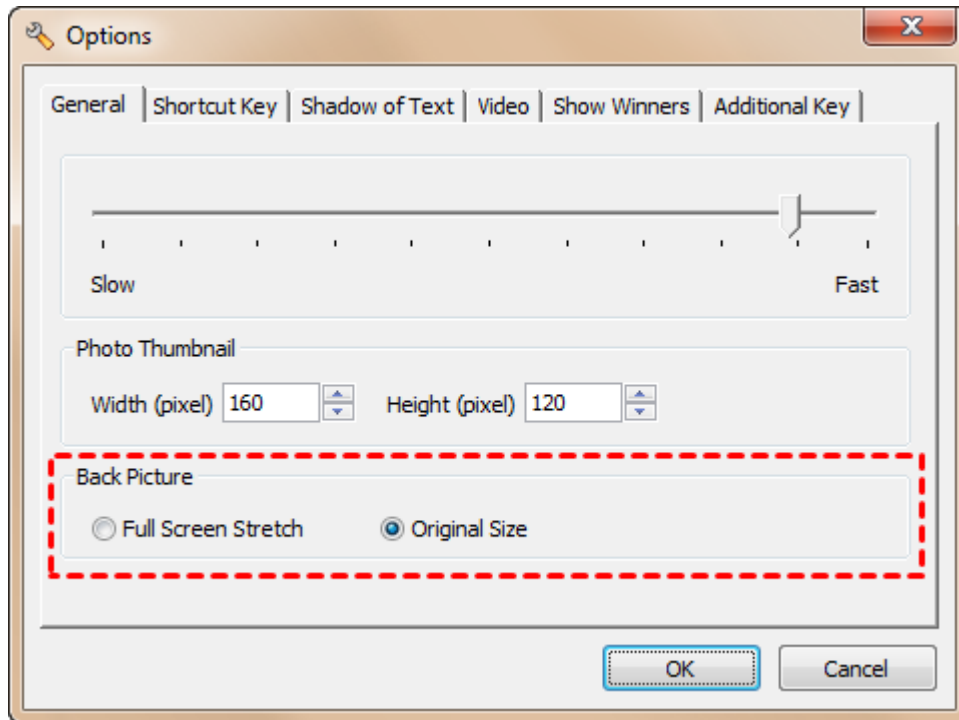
Options

General | Shortcut Key | Shadow of Text | Video | Show Winners | Additional Key

Slow
Fast

Photo Thumbnail
Width (pixel) 160
Height (pixel) 120

Back Picture
Full Screen Stretch
Original Size

OK
Cancel